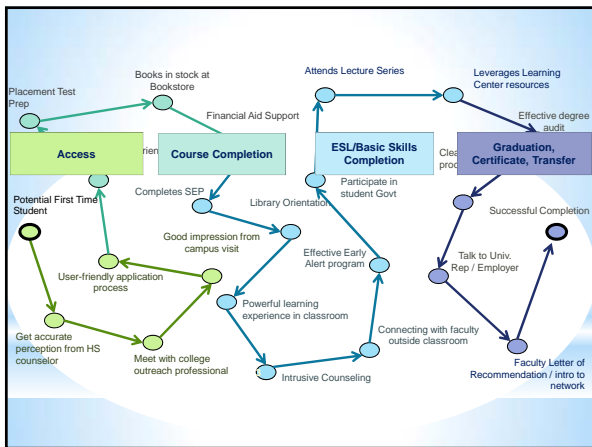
Placement Test Prep

Books in stock at Bookstore

Financial Aid Support

Attends Lecture Series

Leverages Learning Center resources

Effective degree audit

Access

Course Completion

ESL/Basic Skills Completion

Graduation, Certificate, Transfer

Potential First Time Student

Completes SEP

Library Orientation

Participate in student Govt

Successful Completion

Good impression from campus visit

User-friendly application process

Effective Early Alert program

Talk to Univ. Rep / Employer

Powerful learning experience in classroom

Get accurate perception from HS counselor

Meet with college outreach professional

Connecting with faculty outside classroom

Intrusive Counseling

Faculty Letter of Recommendation / intro to network